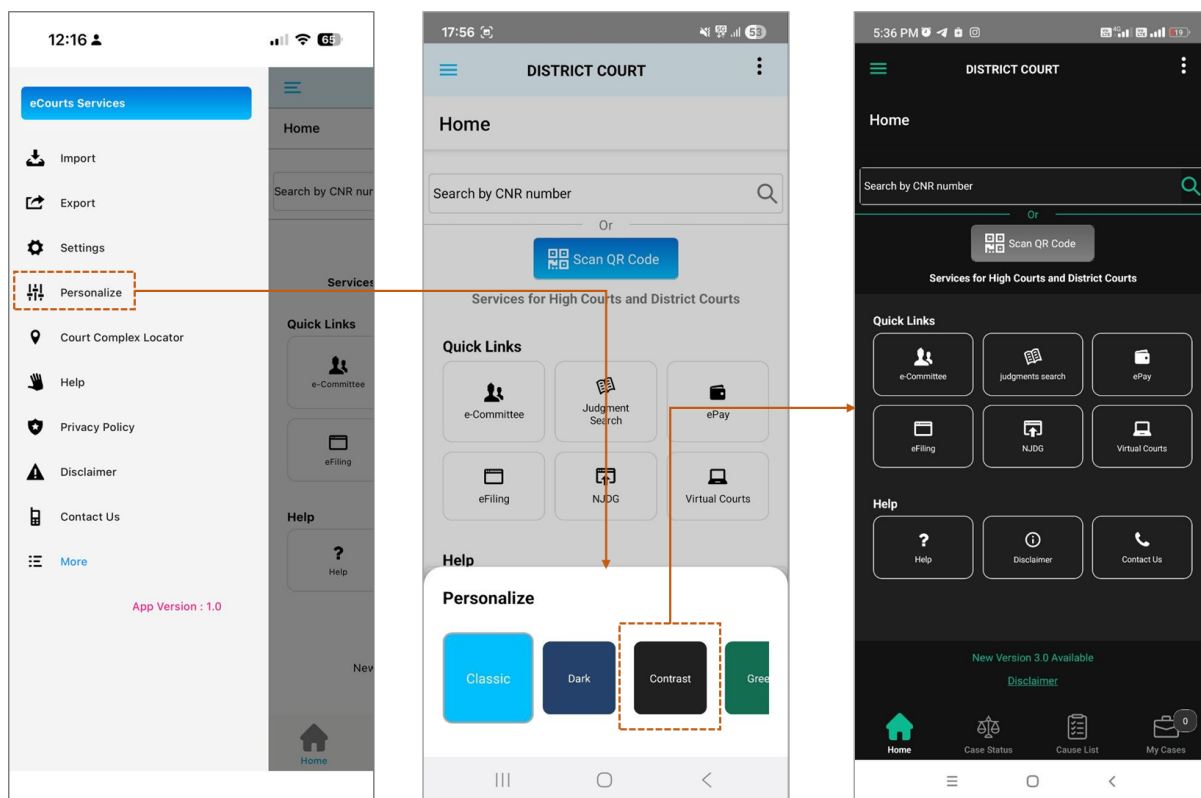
12:16

65

eCourts Services

Import

Export

Settings

Personalize

Court Complex Locator

Help

Privacy Policy

Disclaimer

Contact Us

More

App Version : 1.0

Home

Search by CNR nu

Services

Quick Links

e-Committee

eFiling

Help

Help

Nev

Home

17:56

53

DISTRICT COURT

Home

Search by CNR number

Or

Scan QR Code

Services for High Courts and District Courts

Quick Links

e-Committee

Judgment Search

ePay

eFiling

NJDG

Virtual Courts

Help

Personalize

Classic

Dark

Contrast

Gree

5:36 PM

19

DISTRICT COURT

Home

Search by CNR number

Or

Scan QR Code

Services for High Courts and District Courts

Quick Links

e-Committee

judgments search

ePay

eFiling

NJDG

Virtual Courts

Help

Help

Disclaimer

Contact Us

New Version 3.0 Available

Disclaimer

Home

Case Status

Cause List

0

My Cases